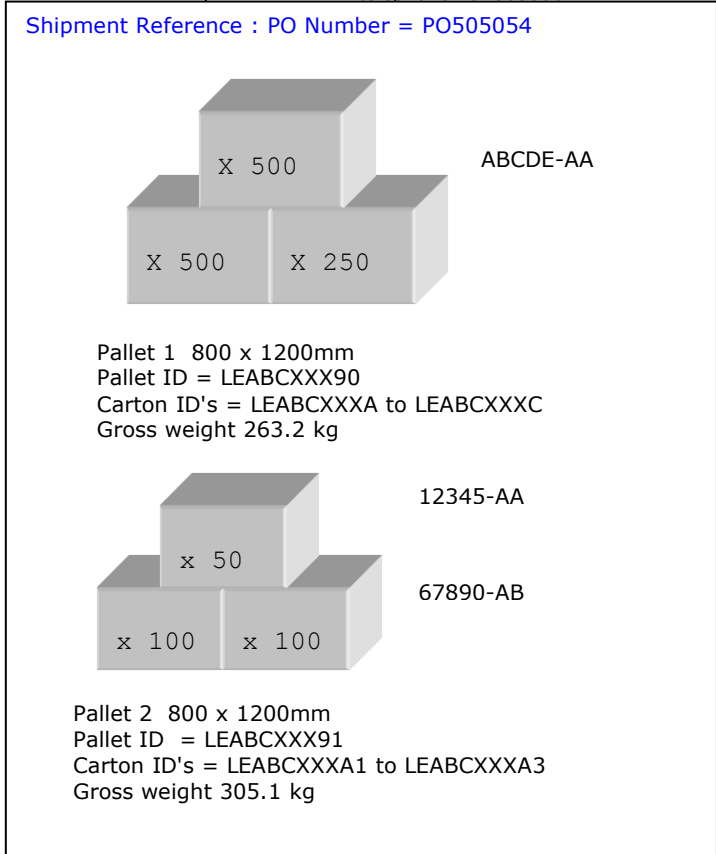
Shipment Reference : PO Number = PO505054

X 500

ABCDE-AA

X 500 X 250

Pallet 1 800 x 1200mm
Pallet ID = LEABCXXX90
Carton ID's = LEABCXXXA to LEABCXXXC
Gross weight 263.2 kg

12345-AA

x 50

67890-AB

x 100 x 100

Pallet 2 800 x 1200mm
Pallet ID = LEABCXXX91
Carton ID's = LEABCXXXA1 to LEABCXXXA3
Gross weight 305.1 kg